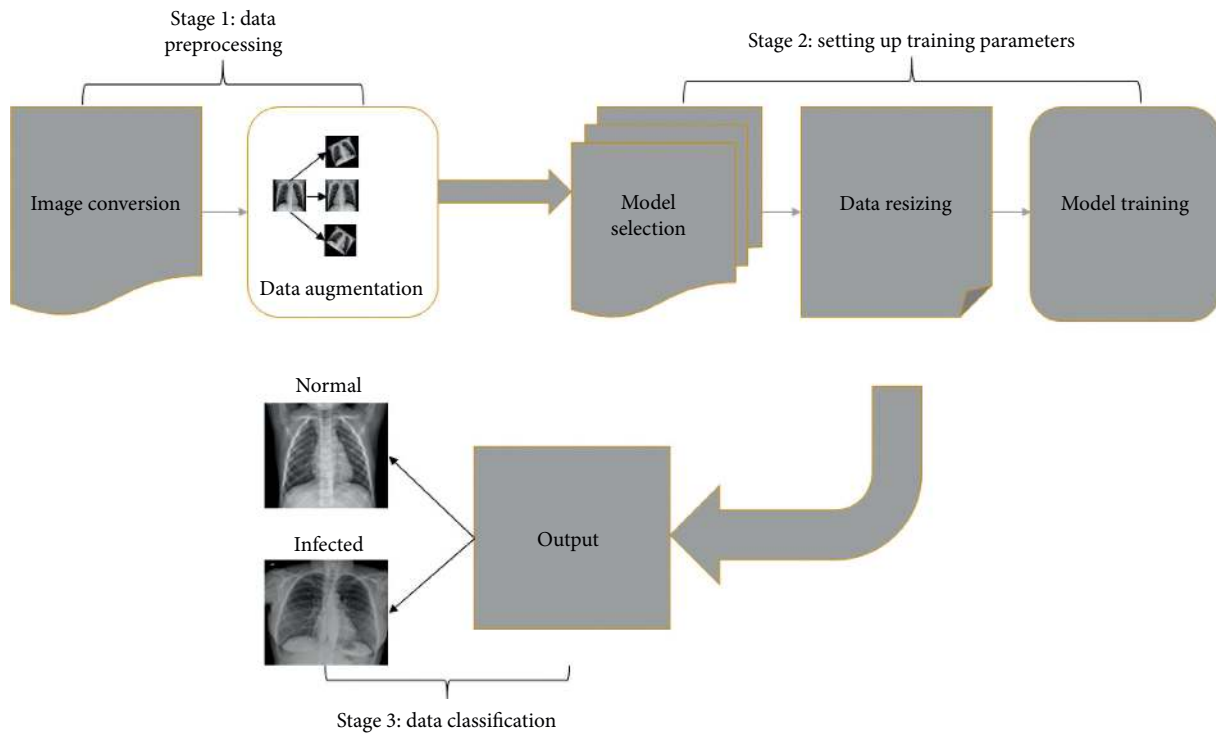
Stage 1: data preprocessing

Stage 2: setting up training parameters

Image conversion

Data augmentation

Model selection

Data resizing

Model training

Normal

Infected

Output

Stage 3: data classification